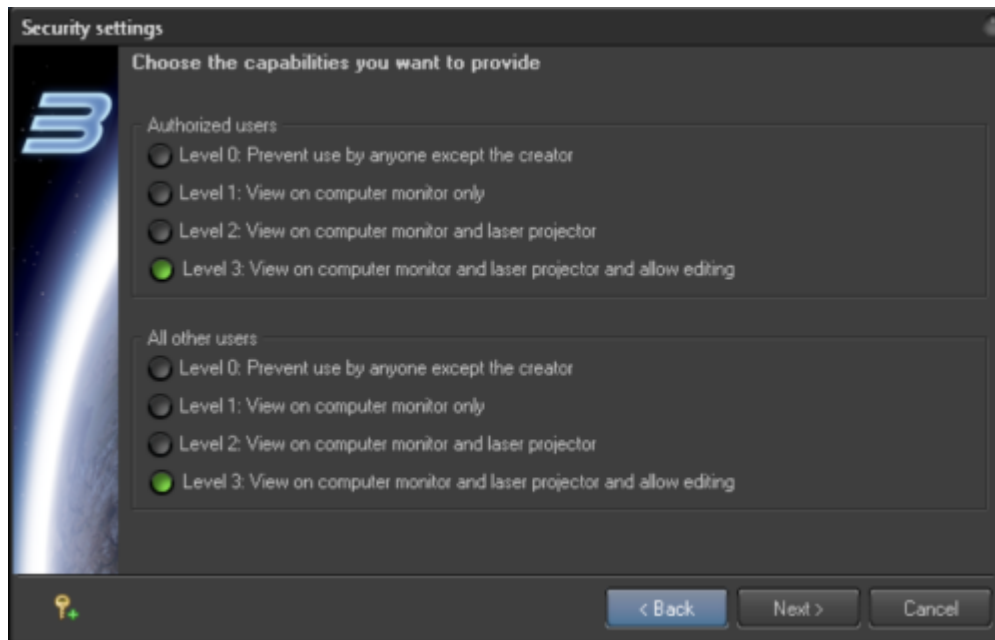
Security settings

Choose the capabilities you want to provide

Authorized users

Level 0: Prevent use by anyone except the creator

Level 1: View on computer monitor only

Level 2: View on computer monitor and laser projector

Level 3: View on computer monitor and laser projector and allow editing

All other users

Level 0: Prevent use by anyone except the creator

Level 1: View on computer monitor only

Level 2: View on computer monitor and laser projector

Level 3: View on computer monitor and laser projector and allow editing

< Back

Next >

Cancel